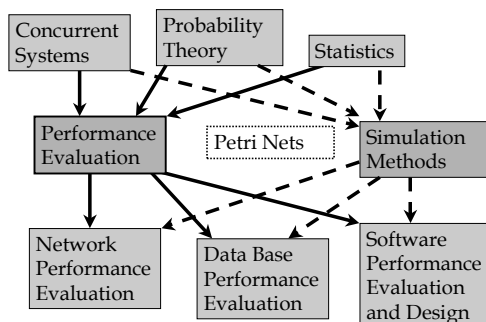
Concurrent Systems

Probability Theory

Statistics

Performance Evaluation

Petri Nets

Simulation Methods

Network Performance Evaluation

Data Base Performance Evaluation

Software Performance Evaluation and Design